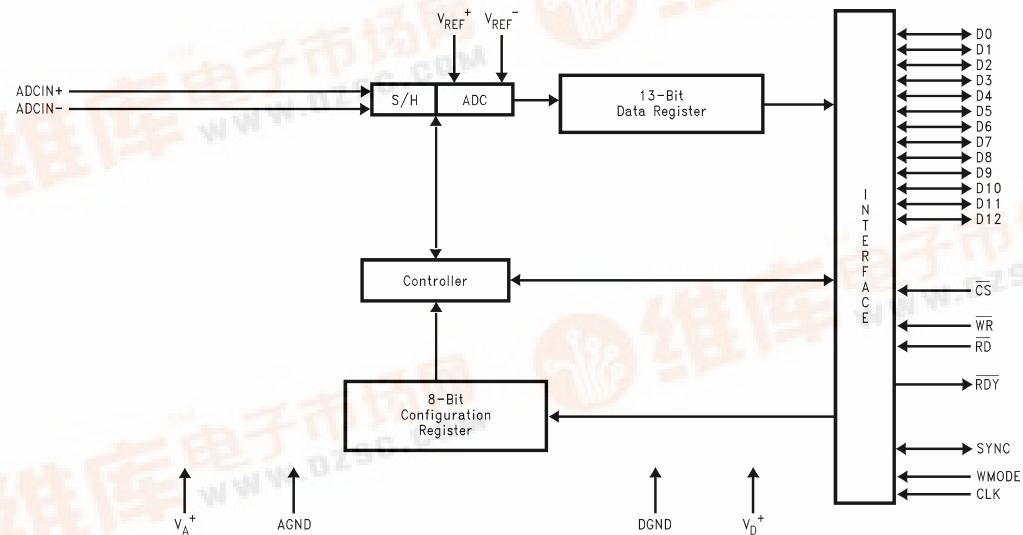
$V_{REF}^{+}$ $V_{REF}^{-}$

ADCIN+
ADCIN−

S/H
ADC

13-Bit
Data Register

D0
D1
D2
D3
D4
D5
D6
D7
D8
D9
D10
D11
D12

I
N
T
E
R
F
A
C
E

Controller

$\overline{CS}$
$\overline{WR}$
$\overline{RD}$

8-Bit
Configuration
Register

$\overline{RDY}$

SYNC
WMODE
CLK

$V_A^{+}$ AGND DGND $V_D^{+}$